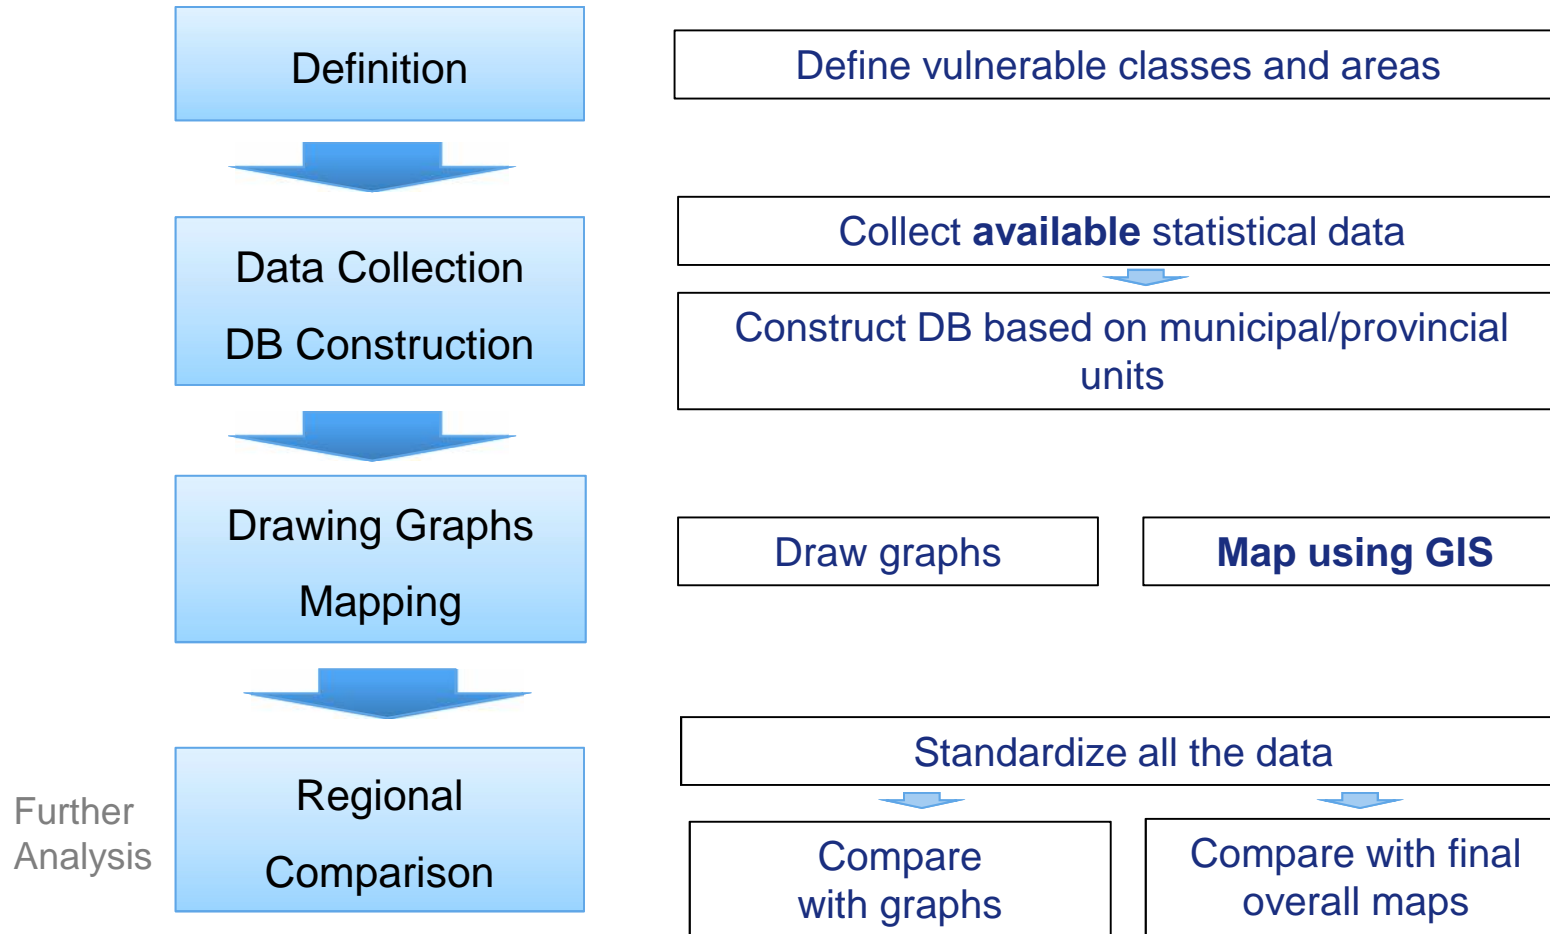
Definition

Define vulnerable classes and areas

Data Collection

DB Construction

Collect **available** statistical data

Construct DB based on municipal/provincial units

Drawing Graphs

Mapping

Draw graphs

**Map using GIS**

Further Analysis

Regional Comparison

Standardize all the data

Compare with graphs

Compare with final overall maps